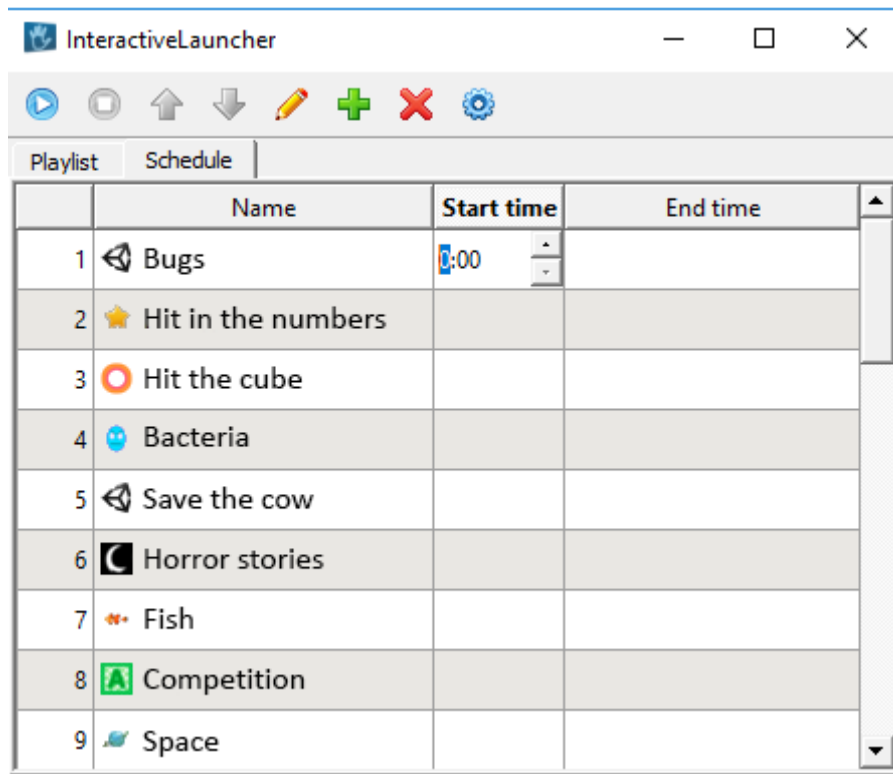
InteractiveLauncher

Playlist
Schedule

| | Name | Start time | End time |
|---|---|---|---|
| 1 | Bugs | 0:00 | |
| 2 | Hit in the numbers | | |
| 3 | Hit the cube | | |
| 4 | Bacteria | | |
| 5 | Save the cow | | |
| 6 | Horror stories | | |
| 7 | Fish | | |
| 8 | Competition | | |
| 9 | Space | | |